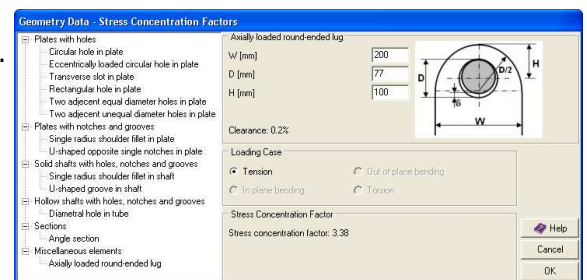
Geometry Data - Stress Concentration Factors

Plates with holes
Circular hole in plate
Eccentrically loaded circular hole in plate
Transverse slot in plate
Rectangular hole in plate
Two adjecent equal diameter holes in plate
Two adjecent unequal diameter holes in plate
Plates with notches and grooves
Single radius shoulder fillet in plate
U-shaped opposite single notches in plate
Solid shafts with holes, notches and grooves
Single radius shoulder fillet in shaft
U-shaped groove in shaft
Hollow shafts with holes, notches and grooves
Diametral hole in tube
Sections
Angle section
Miscellaneous elements
Axially loaded round-ended lug

Axially loaded round-ended lug
W [mm] 200
D [mm] 77
H [mm] 100

D
D/2
H
δ
W

Clearance: 0.2%

Loading Case
Tension
Out of plane bending
In plane bending
Torsion

Stress Concentration Factor
Stress concentration factor: 3.38

Help
Cancel
OK